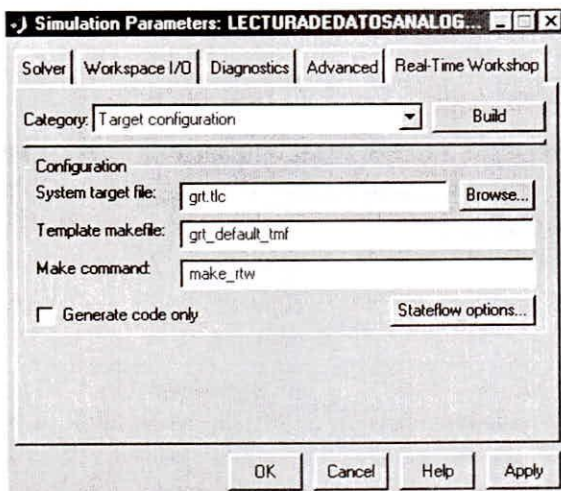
Simulation Parameters: LECTURADEDATOSANALOG...

Solver | Workspace I/O | Diagnostics | Advanced | Real-Time Workshop

Category: Target configuration | Build

Configuration

System target file: grt.tlc | Browse...

Template makefile: grt_default_tmf

Make command: make_rtw

Generate code only | Stateflow options...

OK | Cancel | Help | Apply